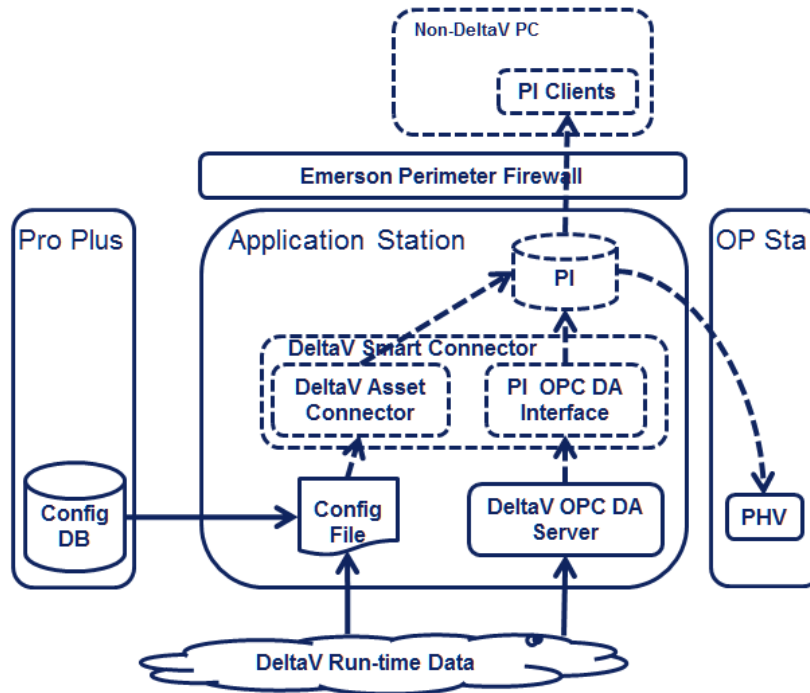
Non-DeltaV PC

PI Clients

Emerson Perimeter Firewall

Pro Plus

Application Station

OP Sta

PI

DeltaV Smart Connector

DeltaV Asset Connector

PI OPC DA Interface

Config DB

Config File

DeltaV OPC DA Server

PHV

DeltaV Run-time Data